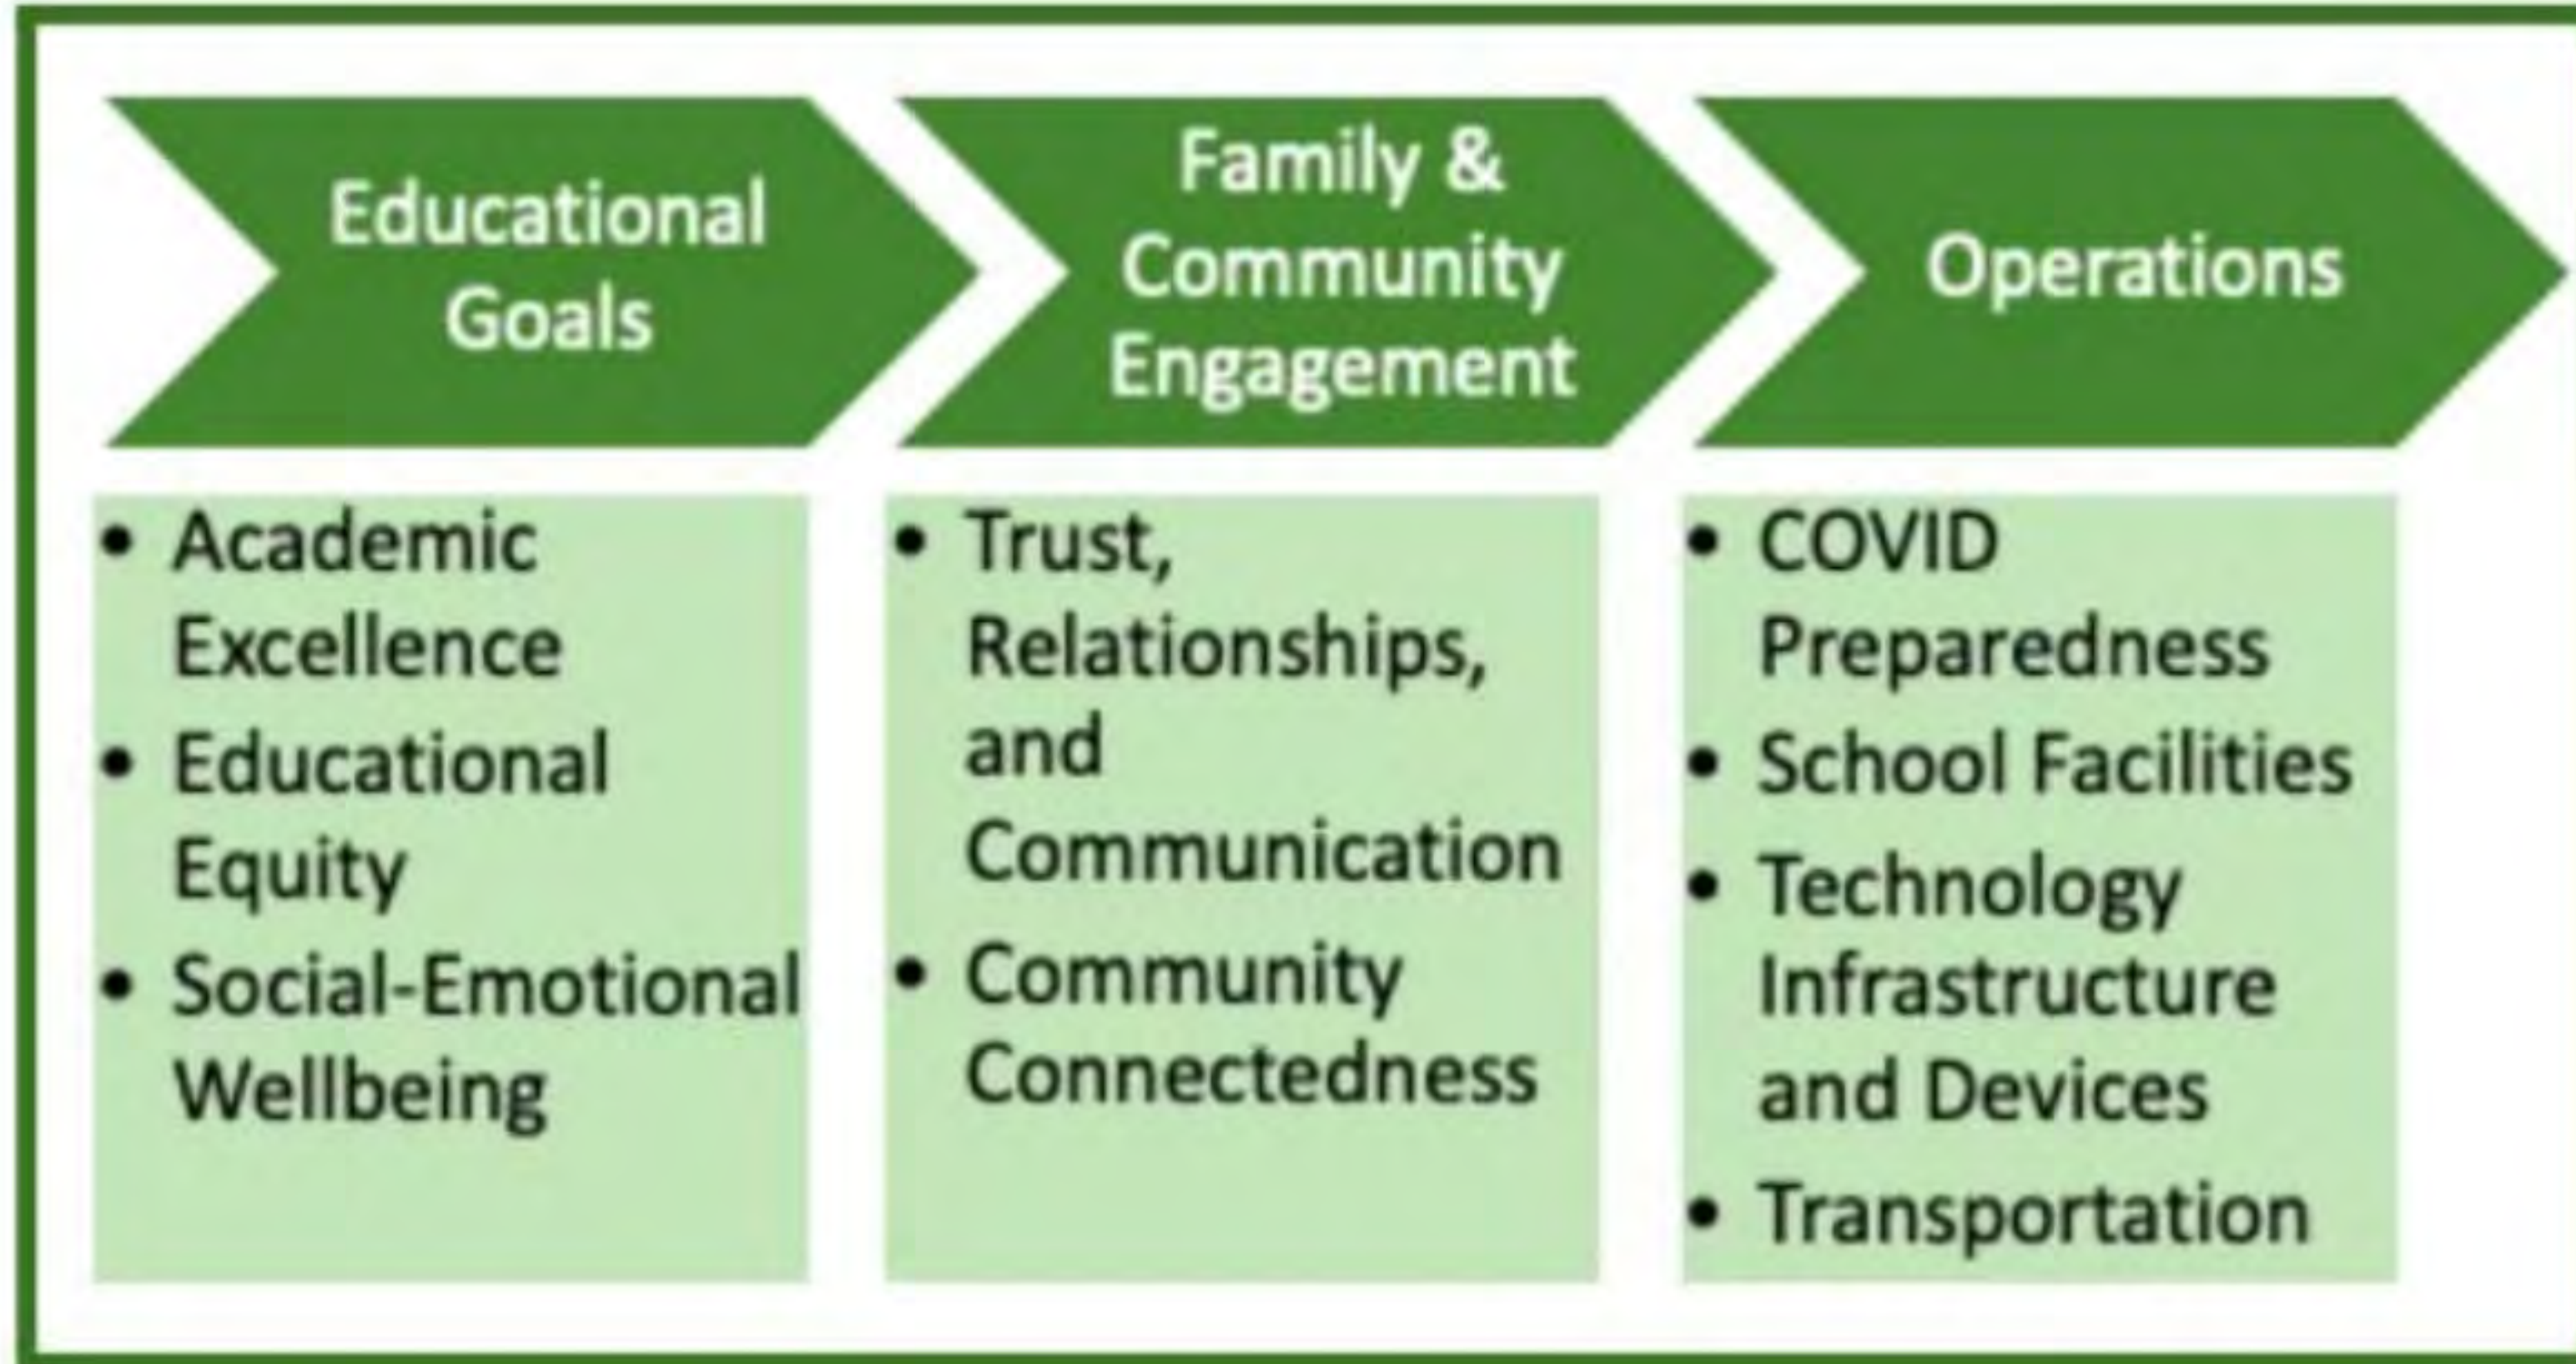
Educational Goals

- Academic Excellence
- Educational Equity
- Social-Emotional Wellbeing

Family & Community Engagement

- Trust, Relationships, and Communication
- Community Connectedness

Operations

- COVID Preparedness
- School Facilities
- Technology Infrastructure and Devices
- Transportation